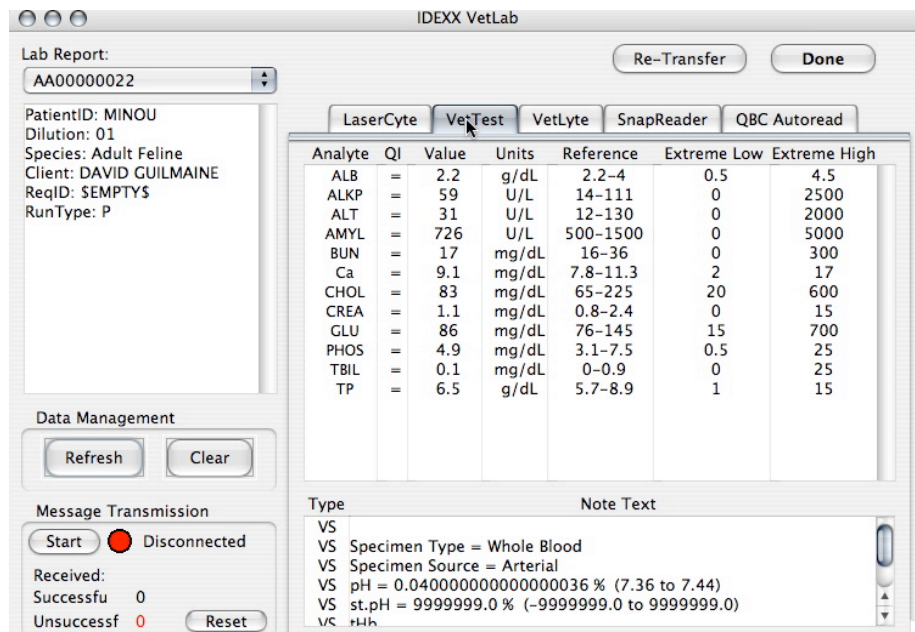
IDEXX VetLab

Lab Report:
AA00000022

Re-Transfer
Done

PatientID: MINOU
Dilution: 01
Species: Adult Feline
Client: DAVID GUILMAINE
ReqID: $EMPTY$
RunType: P

LaserCyte
VetTest
VetLyte
SnapReader
QBC Autoread

| Analyte | QI | Value | Units | Reference | Extreme Low | Extreme High |
|---|---|---|---|---|---|---|
| ALB | = | 2.2 | g/dL | 2.2–4 | 0.5 | 4.5 |
| ALKP | = | 59 | U/L | 14–111 | 0 | 2500 |
| ALT | = | 31 | U/L | 12–130 | 0 | 2000 |
| AMYL | = | 726 | U/L | 500–1500 | 0 | 5000 |
| BUN | = | 17 | mg/dL | 16–36 | 0 | 300 |
| Ca | = | 9.1 | mg/dL | 7.8–11.3 | 2 | 17 |
| CHOL | = | 83 | mg/dL | 65–225 | 20 | 600 |
| CREA | = | 1.1 | mg/dL | 0.8–2.4 | 0 | 15 |
| GLU | = | 86 | mg/dL | 76–145 | 15 | 700 |
| PHOS | = | 4.9 | mg/dL | 3.1–7.5 | 0.5 | 25 |
| TBIL | = | 0.1 | mg/dL | 0–0.9 | 0 | 25 |
| TP | = | 6.5 | g/dL | 5.7–8.9 | 1 | 15 |

Data Management
Refresh
Clear

Message Transmission
Start
Disconnected
Received:
Successfu 0
Unsuccessf 0
Reset

| Type | Note Text |
|---|---|
| VS | |
| VS | Specimen Type = Whole Blood |
| VS | Specimen Source = Arterial |
| VS | pH = 0.040000000000000036 % (7.36 to 7.44) |
| VS | st.pH = 9999999.0 % (-9999999.0 to 9999999.0) |
| VS | tHb |